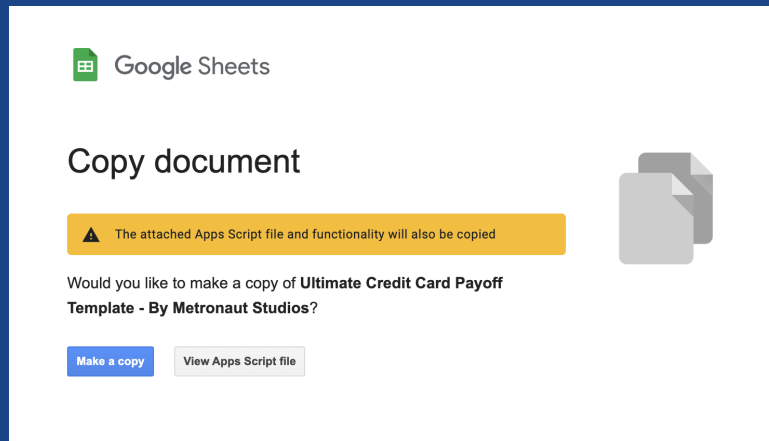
Google Sheets

Copy document

The attached Apps Script file and functionality will also be copied

Would you like to make a copy of **Ultimate Credit Card Payoff Template - By Metronaut Studios**?

Make a copy

View Apps Script file